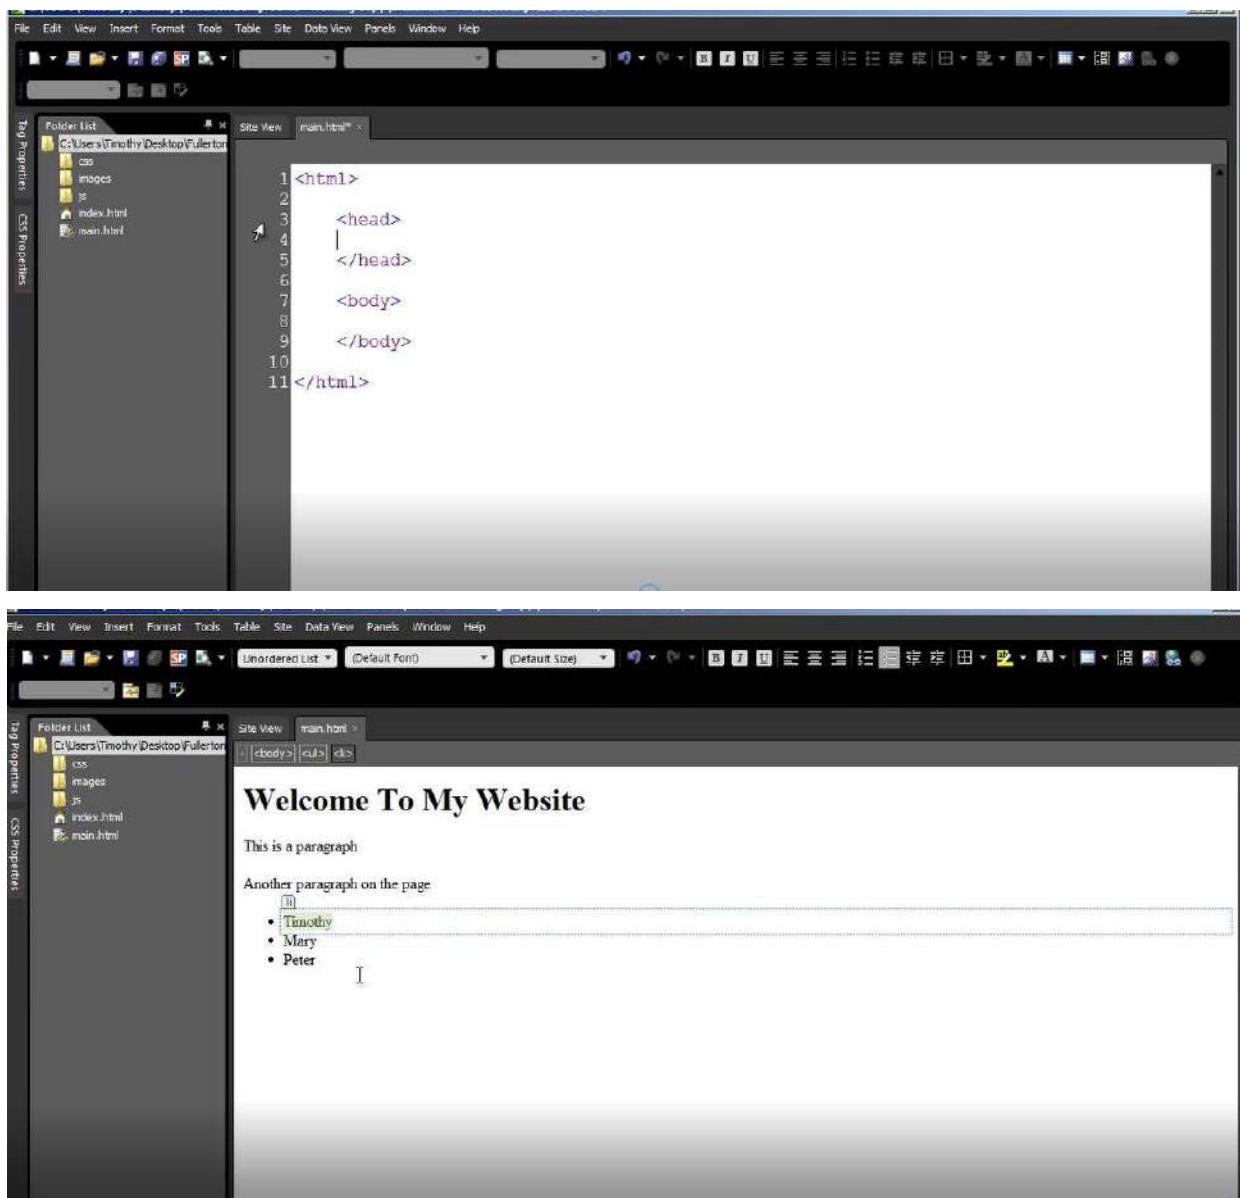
File Edit View Insert Format Tools Table Site Data View Panels Window Help

Tag Properties CSS Properties

Folder List
C:\Users\Timothy\Desktop\Fullerton
css
images
js
index.html
main.html

Site View main.html*

1 <html>
2
3 <head>
4
5 </head>
6
7 <body>
8
9 </body>
10
11 </html>

File Edit View Insert Format Tools Table Site Data View Panels Window Help

Unordered List (Default Font) (Default Size)

Tag Properties CSS Properties

Folder List
C:\Users\Timothy\Desktop\Fullerton
css
images
js
index.html
main.html

Site View main.html

<body> <ul> <li>

Welcome To My Website

This is a paragraph

Another paragraph on the page

li

- Timothy
- Mary
- Peter